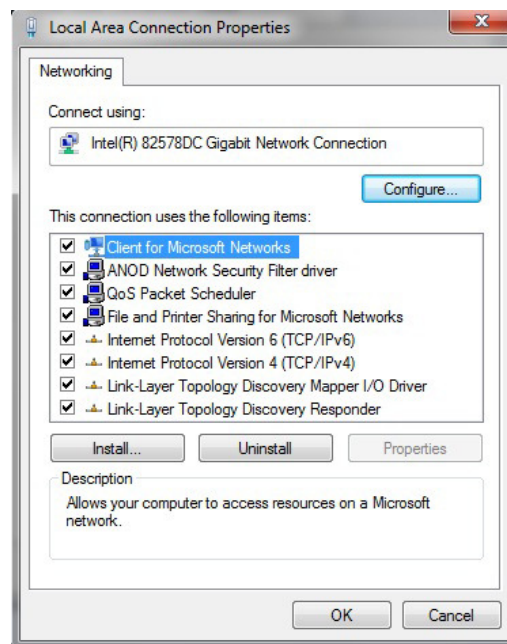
Local Area Connection Properties

Networking

Connect using:

Intel(R) 82578DC Gigabit Network Connection

Configure...

This connection uses the following items:

Client for Microsoft Networks
ANOD Network Security Filter driver
QoS Packet Scheduler
File and Printer Sharing for Microsoft Networks
Internet Protocol Version 6 (TCP/IPv6)
Internet Protocol Version 4 (TCP/IPv4)
Link-Layer Topology Discovery Mapper I/O Driver
Link-Layer Topology Discovery Responder

Install... Uninstall Properties

Description

Allows your computer to access resources on a Microsoft network.

OK Cancel